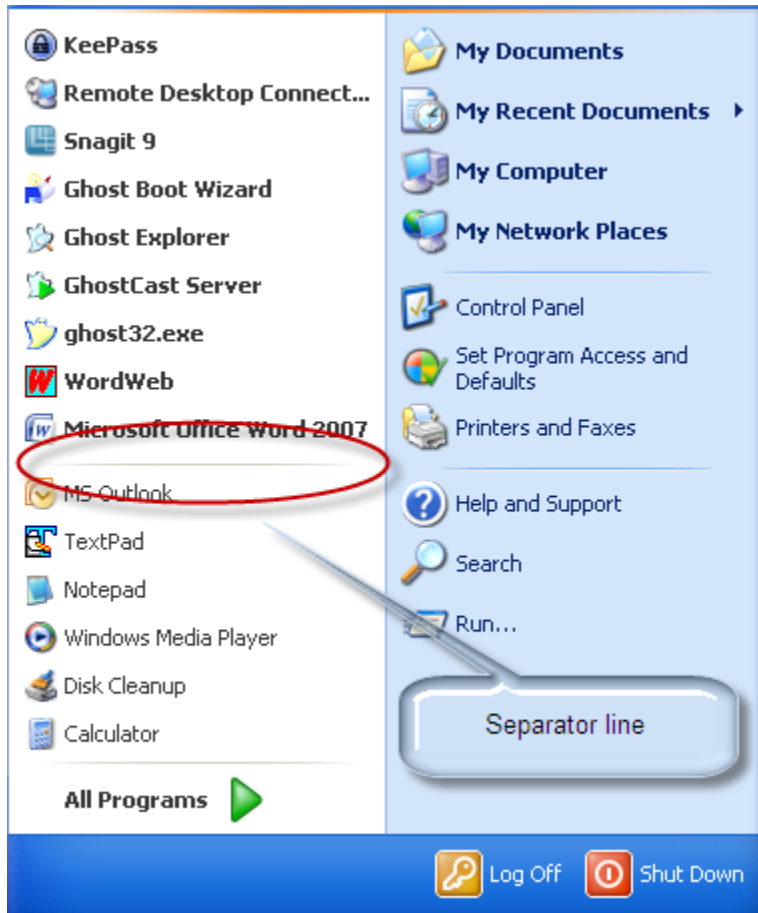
KeePass
Remote Desktop Connect...
Snagit 9
Ghost Boot Wizard
Ghost Explorer
GhostCast Server
ghost32.exe
WordWeb
Microsoft Office Word 2007
MS Outlook
TextPad
Notepad
Windows Media Player
Disk Cleanup
Calculator
All Programs

My Documents
My Recent Documents
My Computer
My Network Places
Control Panel
Set Program Access and Defaults
Printers and Faxes
Help and Support
Search
Run...

Separator line

Log Off
Shut Down